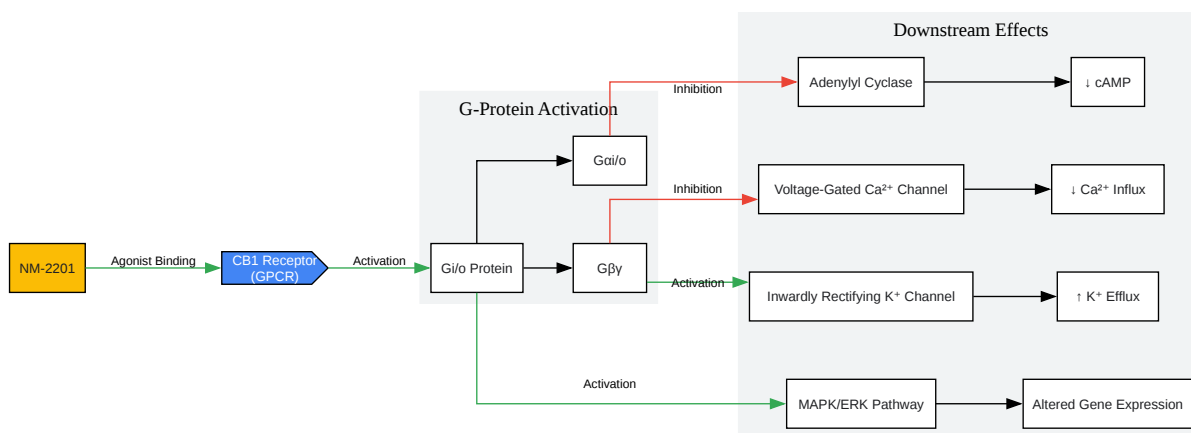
Downstream Effects

G-Protein Activation

NM-2201

Agonist Binding

CB1 Receptor (GPCR)

Activation

Gi/o Protein

Gαi/o

Gβγ

Inhibition

Adenylyl Cyclase

↓ cAMP

Inhibition

Voltage-Gated Ca²⁺ Channel

↓ Ca²⁺ Influx

Activation

Inwardly Rectifying K⁺ Channel

↑ K⁺ Efflux

Activation

MAPK/ERK Pathway

Altered Gene Expression